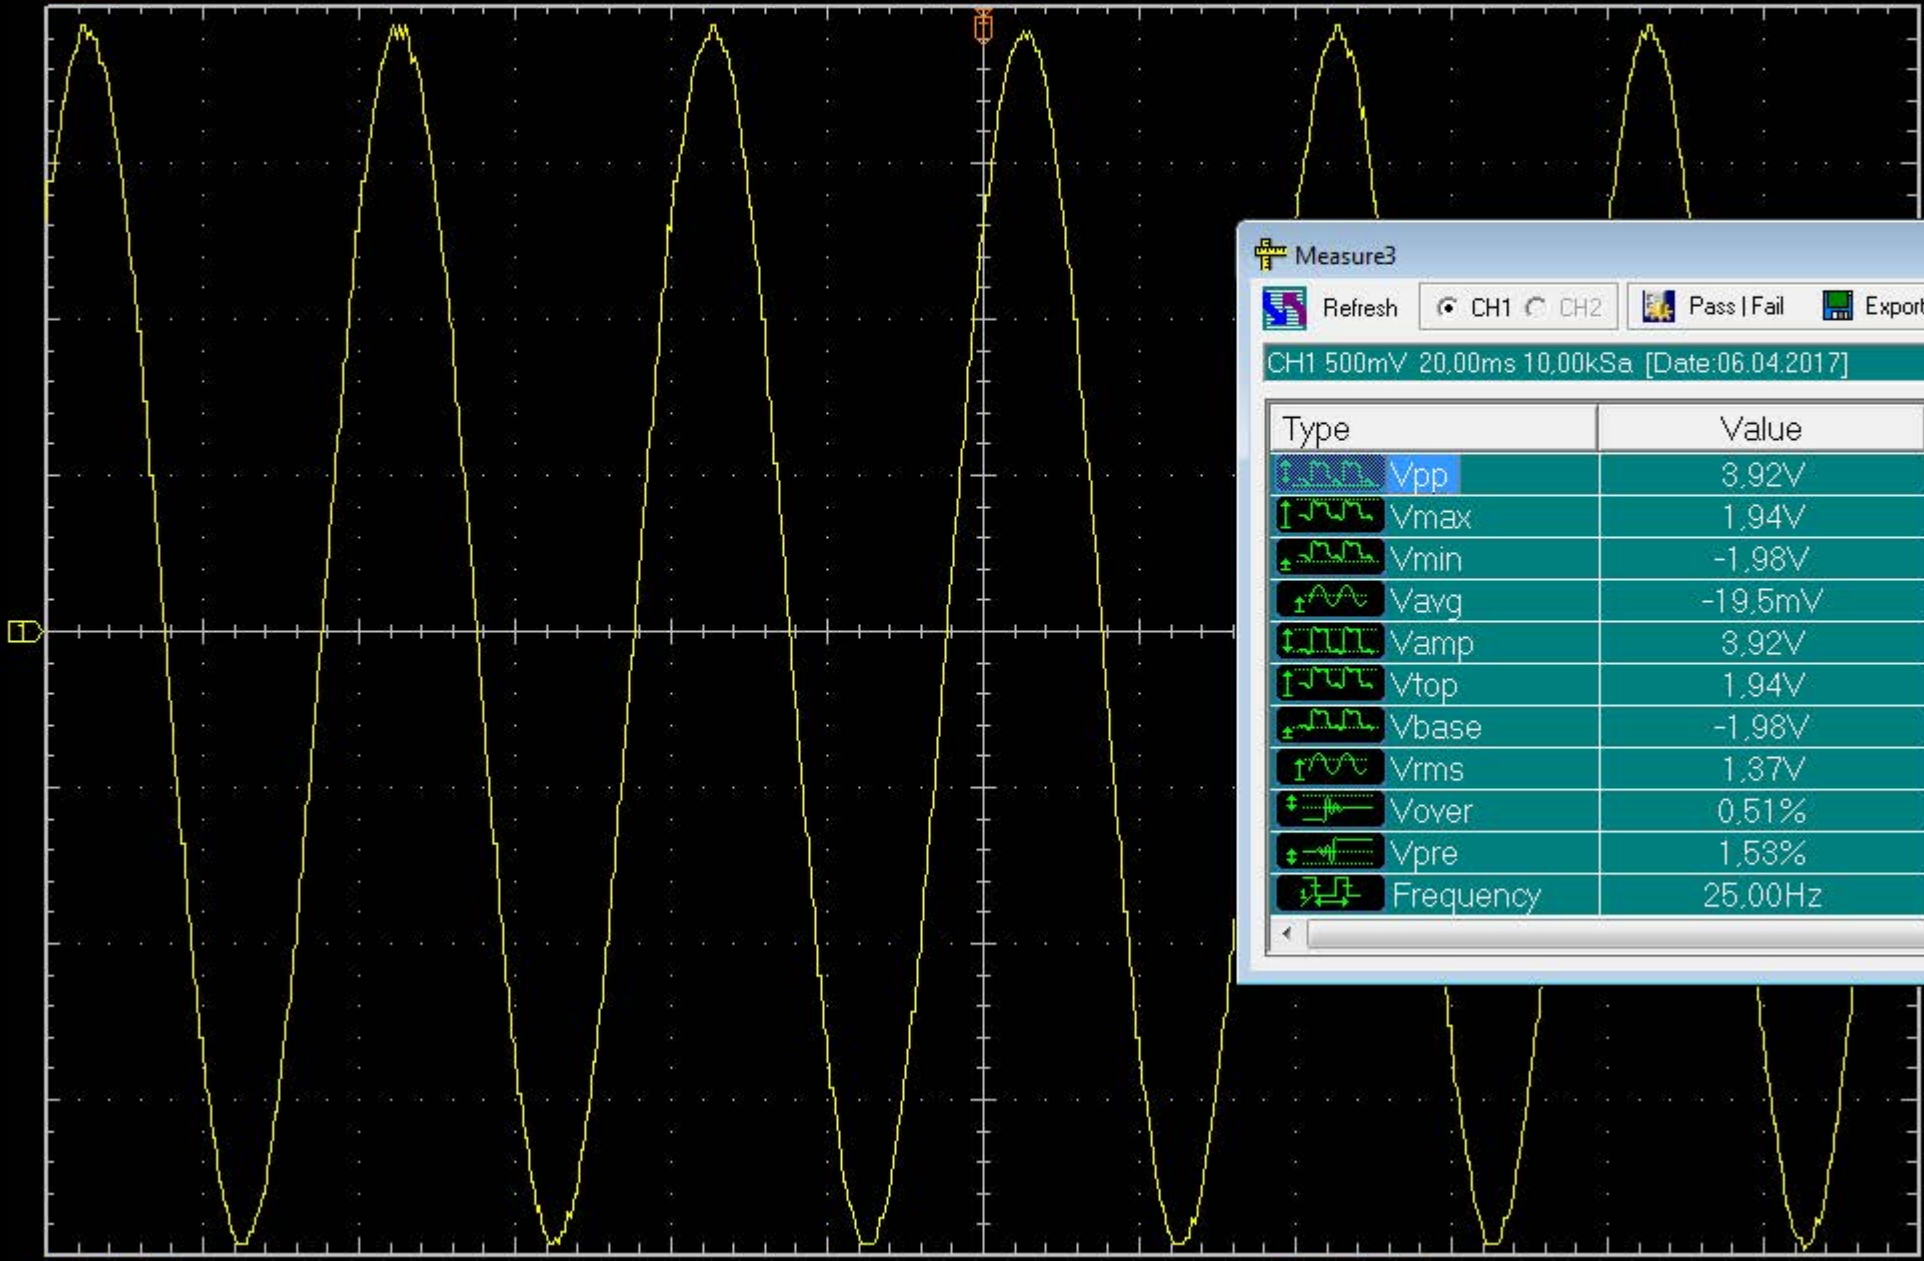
1

Measure3

Refresh CH1 CH2 Pass | Fail Export

CH1 500mV 20,00ms 10,00kSa [Date:06.04.2017]

| Type | Value |
|---|---|
| Vpp | 3,92V |
| Vmax | 1,94V |
| Vmin | -1,98V |
| Vavg | -19,5mV |
| Vamp | 3,92V |
| Vtop | 1,94V |
| Vbase | -1,98V |
| Vrms | 1,37V |
| Vover | 0,51% |
| Vpre | 1,53% |
| Frequency | 25,00Hz |